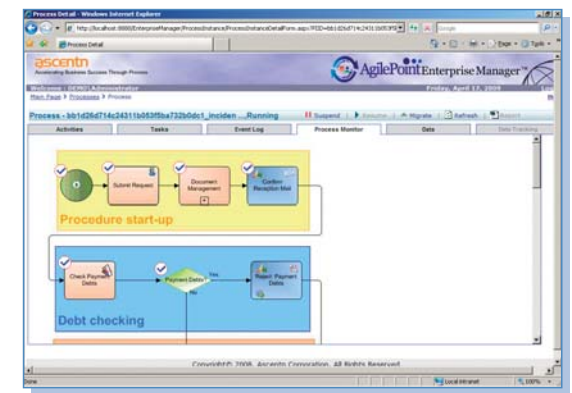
Process Detail - Windows Internet Explorer

http://localhost:8080/EnterpriseManager/ProcessInstance/ProcessInstanceDetailForm.aspx?PID=bb1d26d714c24311b053f5

Google

Process Detail

Page ▾ Tools ▾

ascentn
Accelerating Business Success Through Process

AgilePoint Enterprise Manager™

Welcome : DEMO\Administrator
Friday, April 17, 2009

Main Page > Processes > Process

Process - bb1d26d714c24311b053f5ba732b0dc1_inciden ...Running
Suspend | Resume | Migrate | Refresh | Report

| Activities | Tasks | Event Log | Process Monitor | Data | Data Tracking |
|---|---|---|---|---|---|

Submit Request
Document Management
Confirm Reception Mail
Procedure start-up

Check Payment Debts
Payment Debts?
Yes
No
Reject Payment Debts
Debt checking

Copyright© 2008, Ascentn Corporation. All Rights Reserved.

Done
Local intranet
100%